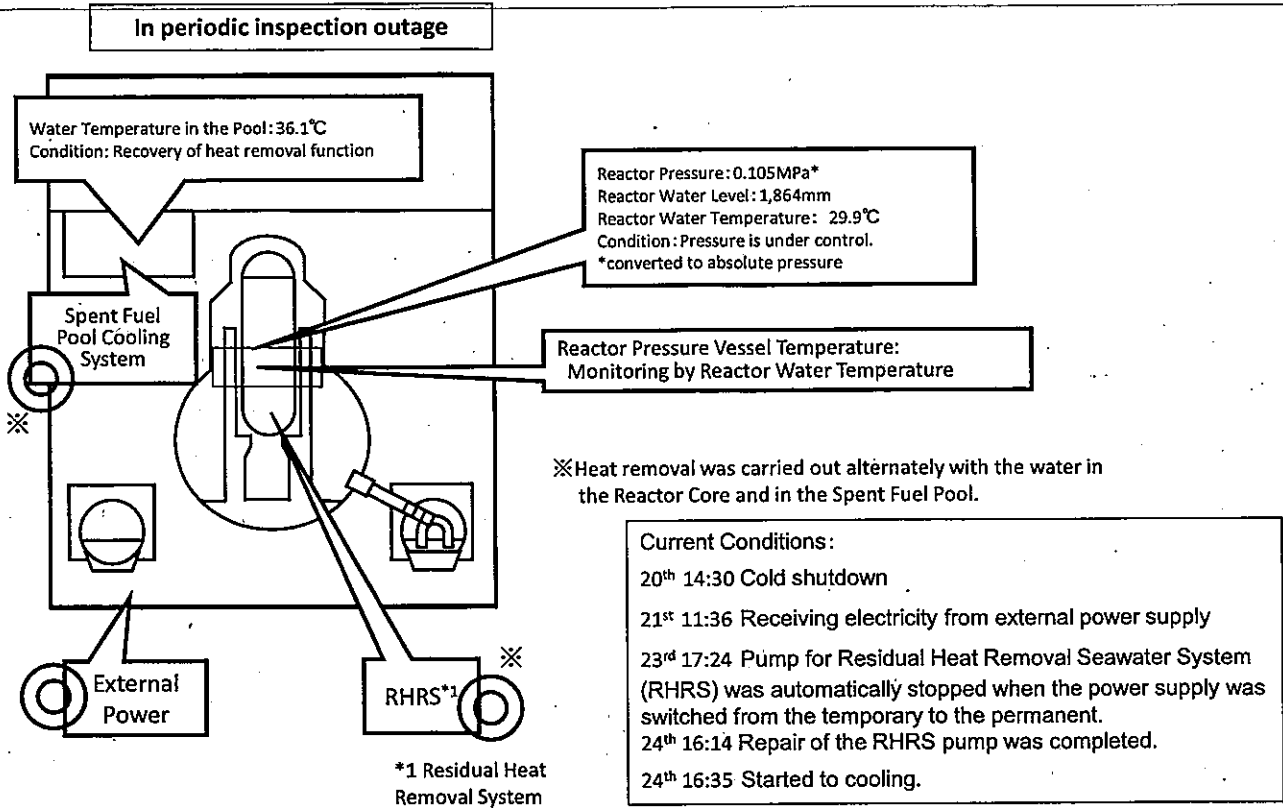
In periodic inspection outage

Water Temperature in the Pool: 36.1℃
Condition: Recovery of heat removal function

Reactor Pressure: 0.105MPa*
Reactor Water Level: 1,864mm
Reactor Water Temperature: 29.9℃
Condition: Pressure is under control.
*converted to absolute pressure

Spent Fuel Pool Cooling System

※

Reactor Pressure Vessel Temperature: Monitoring by Reactor Water Temperature

※Heat removal was carried out alternately with the water in the Reactor Core and in the Spent Fuel Pool.

Current Conditions:
20$^{th}$ 14:30 Cold shutdown
21$^{st}$ 11:36 Receiving electricity from external power supply
23$^{rd}$ 17:24 Pump for Residual Heat Removal Seawater System (RHRS) was automatically stopped when the power supply was switched from the temporary to the permanent.
24$^{th}$ 16:14 Repair of the RHRS pump was completed.
24$^{th}$ 16:35 Started to cooling.

External Power

RHRS$^{*1}$

※

*1 Residual Heat Removal System